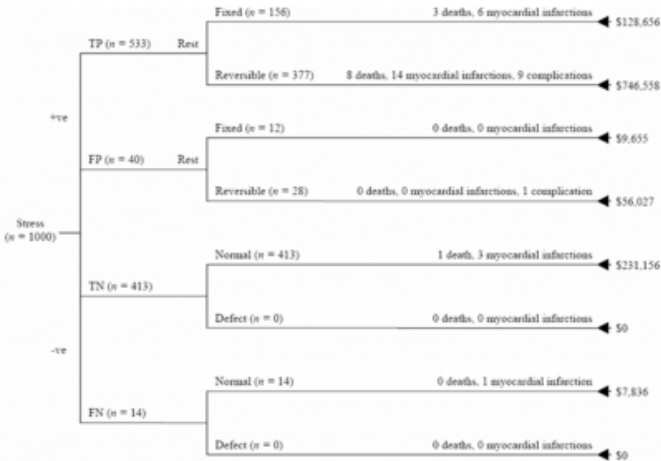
Stress ($n$ = 1000)

+ve

TP ($n$ = 533) Rest

Fixed ($n$ = 156) 3 deaths, 6 myocardial infarctions $128,656

Reversible ($n$ = 377) 8 deaths, 14 myocardial infarctions, 9 complications $746,558

FP ($n$ = 40) Rest

Fixed ($n$ = 12) 0 deaths, 0 myocardial infarctions $9,655

Reversible ($n$ = 28) 0 deaths, 0 myocardial infarctions, 1 complication $56,027

-ve

TN ($n$ = 413)

Normal ($n$ = 413) 1 death, 3 myocardial infarctions $231,156

Defect ($n$ = 0) 0 deaths, 0 myocardial infarctions $0

FN ($n$ = 14)

Normal ($n$ = 14) 0 deaths, 1 myocardial infarction $7,836

Defect ($n$ = 0) 0 deaths, 0 myocardial infarctions $0